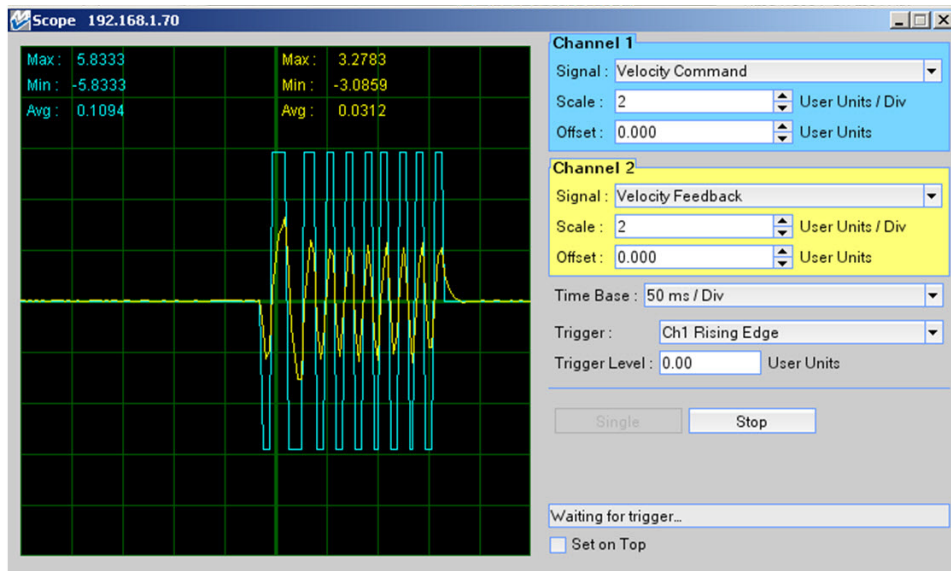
Scope 192.168.1.70

Max : 5.8333
Min : -5.8333
Avg : 0.1094

Max : 3.2783
Min : -3.0859
Avg : 0.0312

Channel 1
Signal : Velocity Command
Scale : 2 User Units / Div
Offset : 0.000 User Units

Channel 2
Signal : Velocity Feedback
Scale : 2 User Units / Div
Offset : 0.000 User Units

Time Base : 50 ms / Div
Trigger : Ch1 Rising Edge
Trigger Level : 0.00 User Units

Single
Stop

Waiting for trigger...
Set on Top